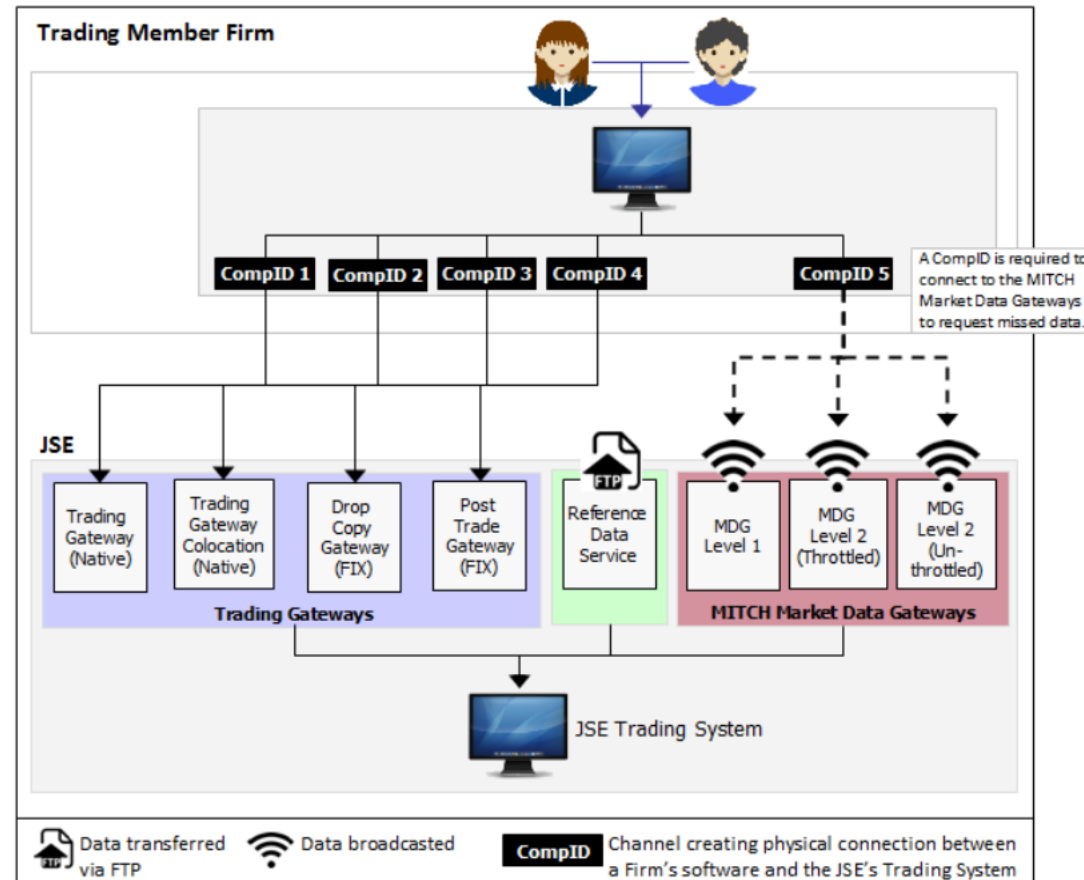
Trading Member Firm

CompID 1
CompID 2
CompID 3
CompID 4
CompID 5

A CompID is required to connect to the MITCH Market Data Gateways to request missed data.

JSE

Trading Gateway (Native)
Trading Gateway Colocation (Native)
Drop Copy Gateway (FIX)
Post Trade Gateway (FIX)

Trading Gateways

FTP
Reference Data Service

MDG Level 1
MDG Level 2 (Throttled)
MDG Level 2 (Un-throttled)

MITCH Market Data Gateways

JSE Trading System

FTP Data transferred via FTP
Data broadcasted
CompID Channel creating physical connection between a Firm's software and the JSE's Trading System